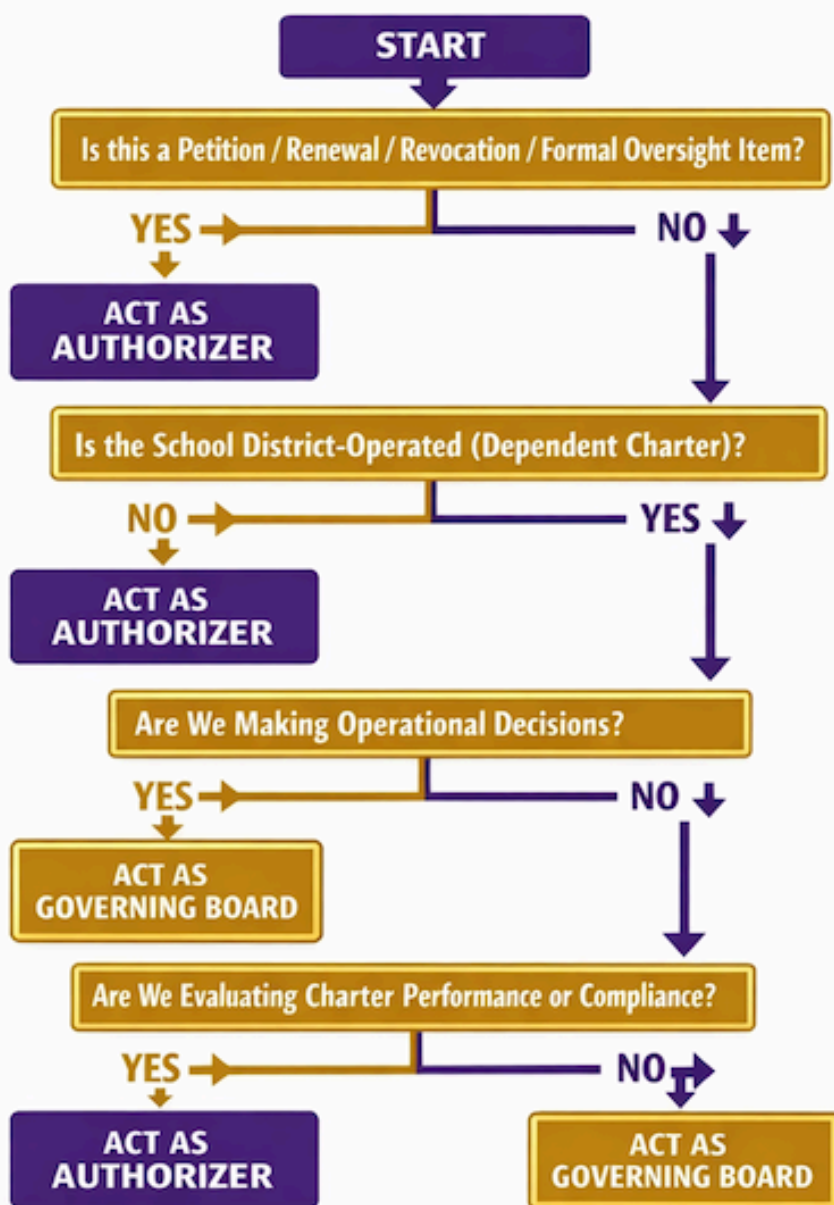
START

Is this a Petition / Renewal / Revocation / Formal Oversight Item?

YES

NO

ACT AS AUTHORIZER

Is the School District-Operated (Dependent Charter)?

NO

YES

ACT AS AUTHORIZER

Are We Making Operational Decisions?

YES

NO

ACT AS GOVERNING BOARD

Are We Evaluating Charter Performance or Compliance?

YES

NO

ACT AS AUTHORIZER

ACT AS GOVERNING BOARD